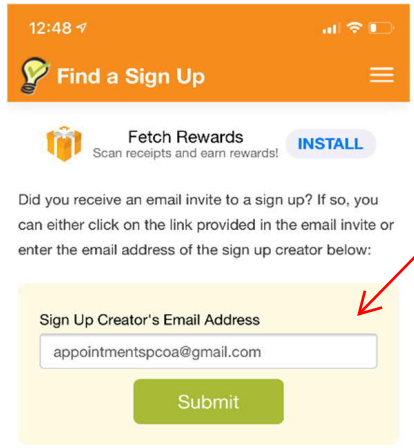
12:48

Find a Sign Up

Fetch Rewards
Scan receipts and earn rewards!
INSTALL

Did you receive an email invite to a sign up? If so, you can either click on the link provided in the email invite or enter the email address of the sign up creator below:

Sign Up Creator's Email Address
appointmentspcoa@gmail.com
Submit